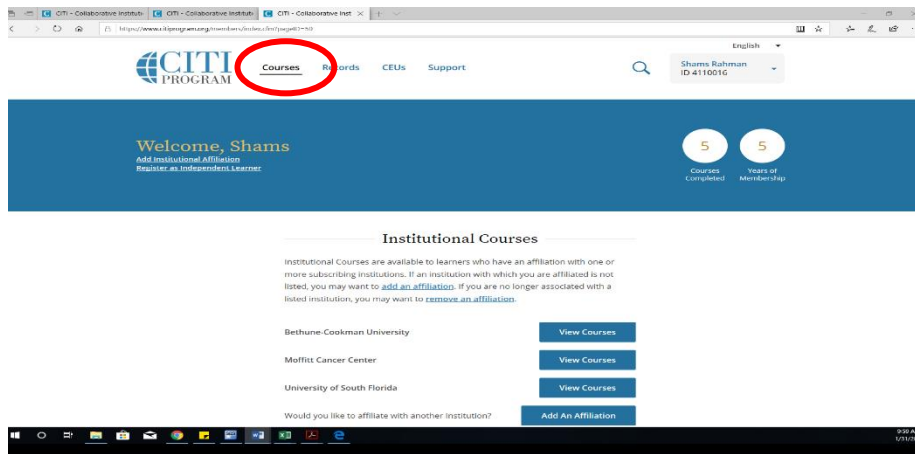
CITI - Collaborative Institu
CITI - Collaborative Institu
CITI - Collaborative Inst

https://www.citiprogram.org/members/index.cfm?pageID=50

English

CITI PROGRAM

Courses Records CEUs Support

Shams Rahman
ID 4110016

Welcome, Shams
Add Institutional Affiliation
Register as Independent Learner

5
Courses Completed

5
Years of Membership

Institutional Courses

Institutional Courses are available to learners who have an affiliation with one or more subscribing institutions. If an institution with which you are affiliated is not listed, you may want to add an affiliation. If you are no longer associated with a listed institution, you may want to remove an affiliation.

Bethune-Cookman University View Courses

Moffitt Cancer Center View Courses

University of South Florida View Courses

Would you like to affiliate with another institution? Add An Affiliation

9:50 A
1/31/2